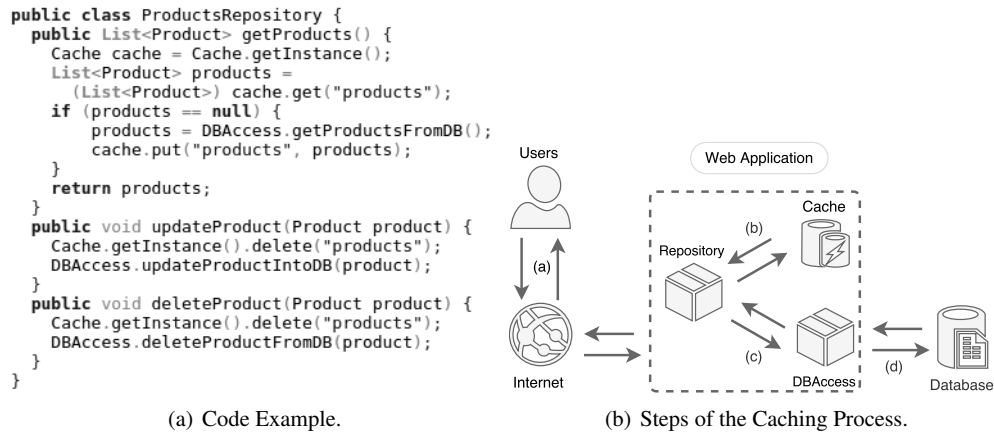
```
public class ProductsRepository {
  public List<Product> getProducts() {
    Cache cache = Cache.getInstance();
    List<Product> products =
      (List<Product>) cache.get("products");
    if (products == null) {
        products = DBAccess.getProductsFromDB();
        cache.put("products", products);
    }
    return products;
  }
  public void updateProduct(Product product) {
    Cache.getInstance().delete("products");
    DBAccess.updateProductIntoDB(product);
  }
  public void deleteProduct(Product product) {
    Cache.getInstance().delete("products");
    DBAccess.deleteProductFromDB(product);
  }
}
```

(a) Code Example.

Users

(a)

Internet

Web Application

(b)

Cache

Repository

(c)

DBAccess

(d)

Database

(b) Steps of the Caching Process.